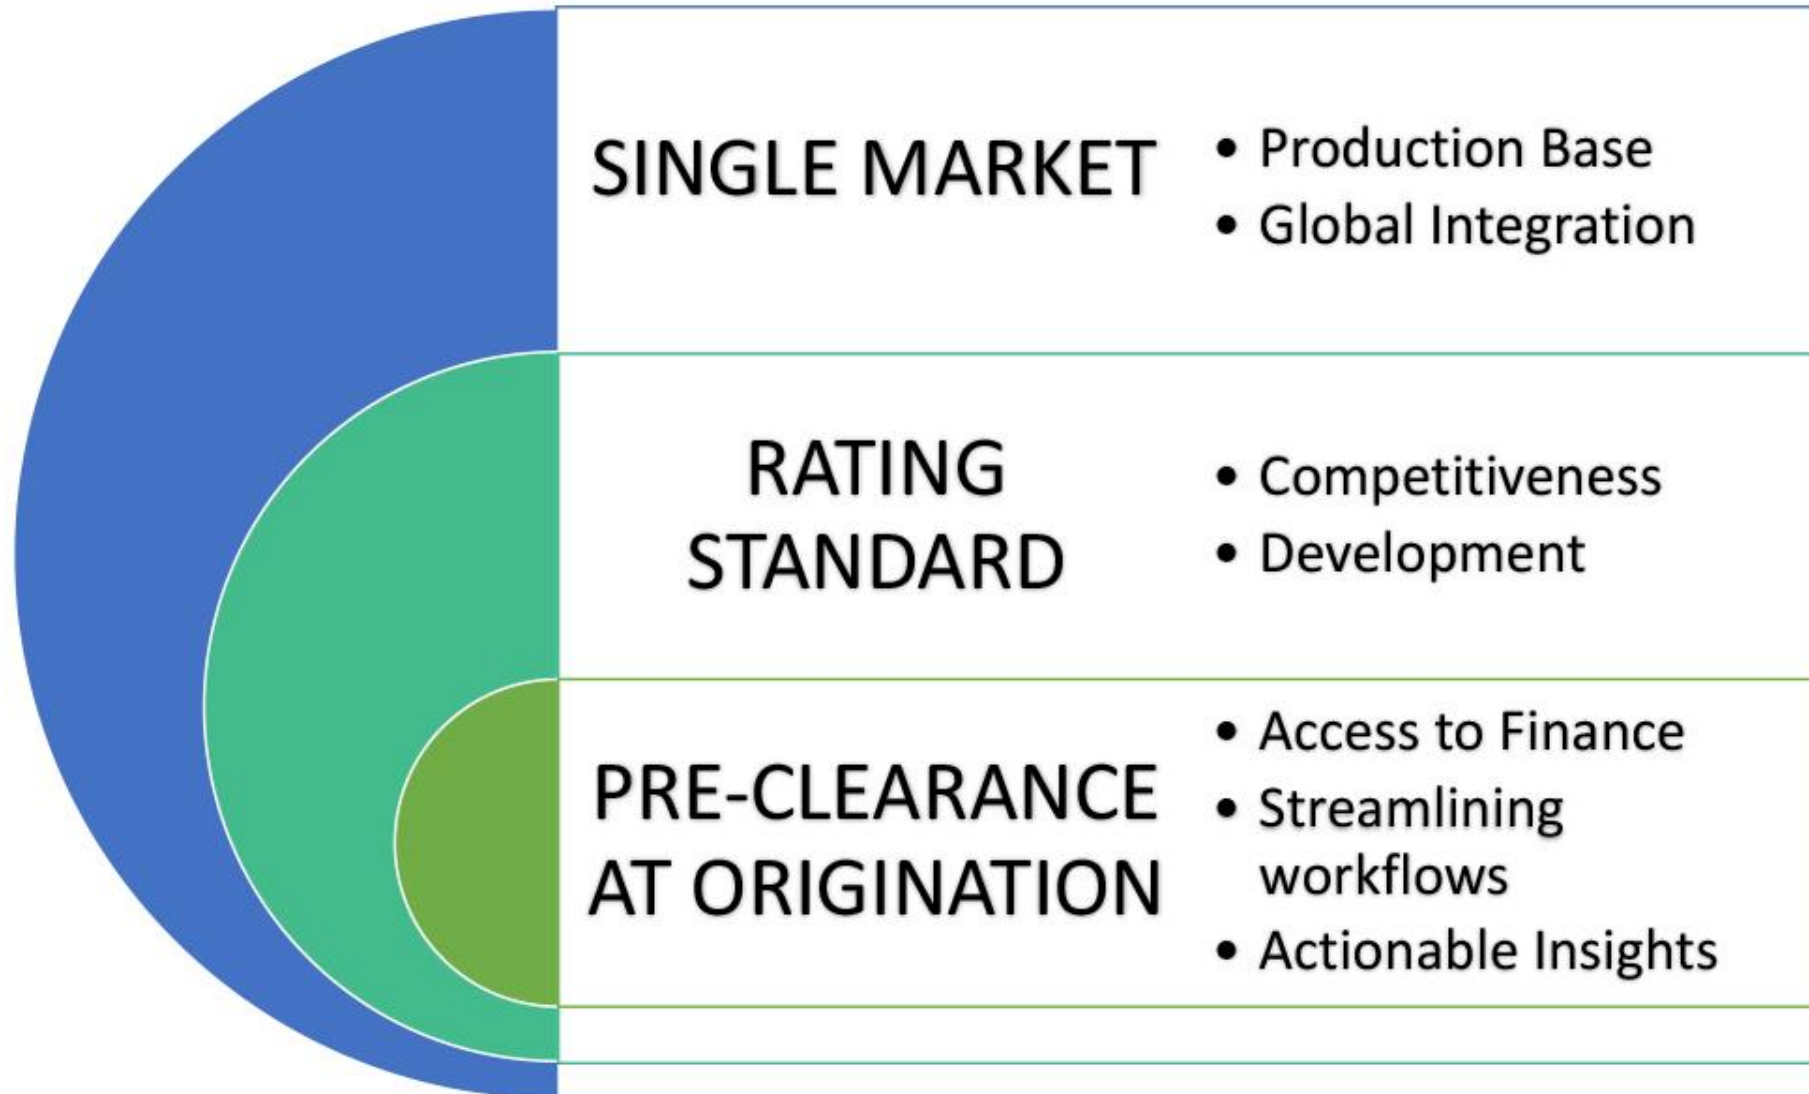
SINGLE MARKET

- Production Base
- Global Integration

RATING STANDARD

- Competitiveness
- Development

PRE-CLEARANCE AT ORIGINATION

- Access to Finance
- Streamlining workflows
- Actionable Insights